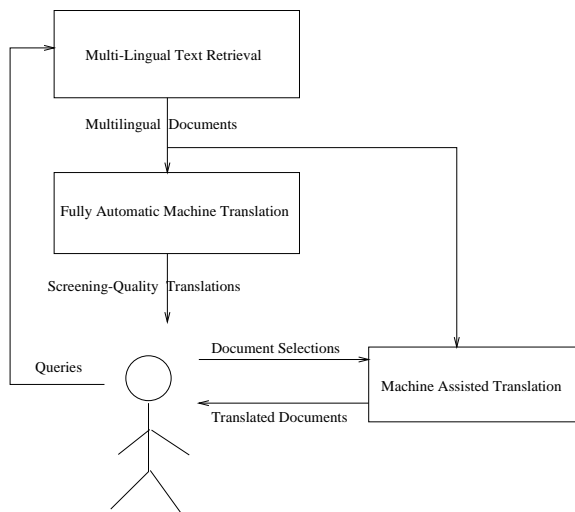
Multi-Lingual Text Retrieval

Multilingual Documents

Fully Automatic Machine Translation

Screening-Quality Translations

Queries

Document Selections

Machine Assisted Translation

Translated Documents